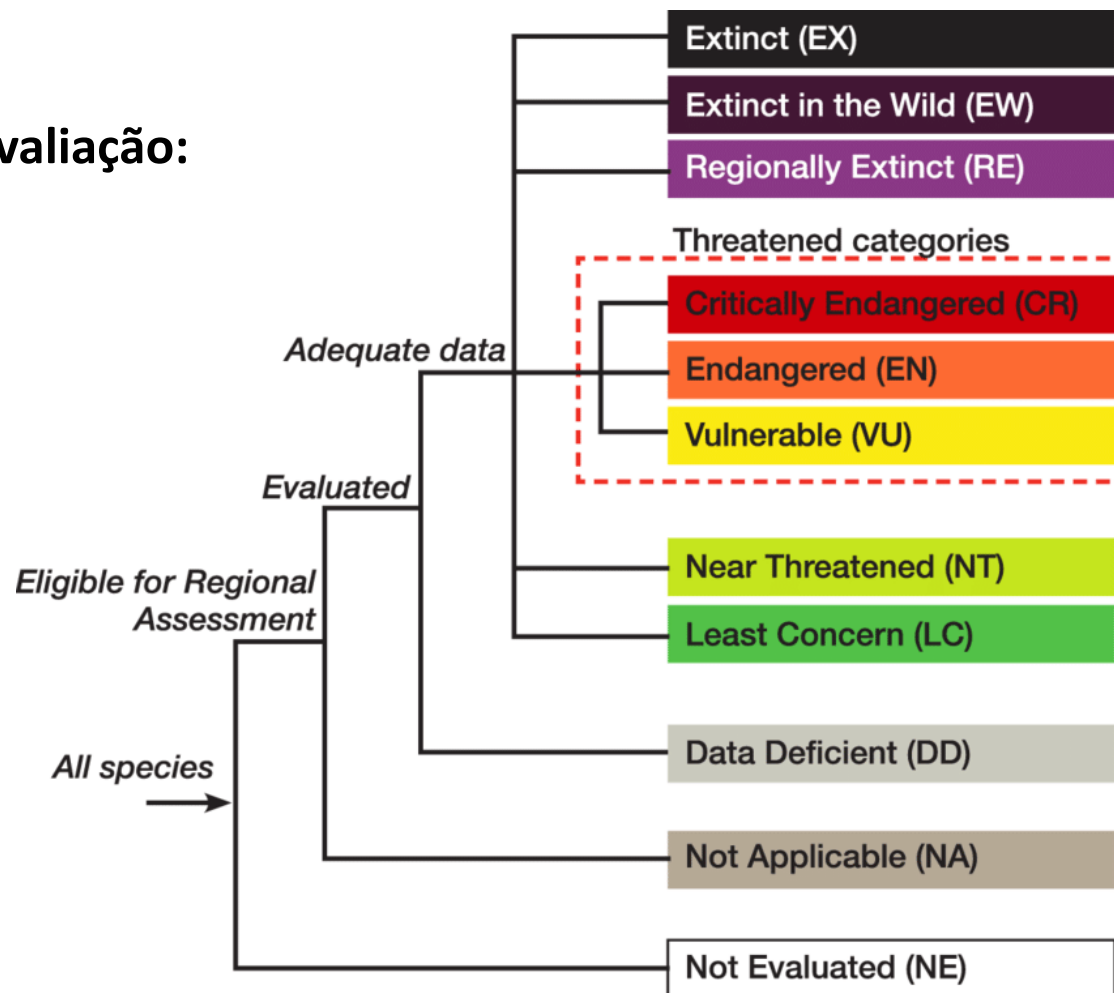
valiação:

Extinct (EX)
Extinct in the Wild (EW)
Regionally Extinct (RE)
Threatened categories
Critically Endangered (CR)
Endangered (EN)
Vulnerable (VU)
Adequate data
Evaluated
Near Threatened (NT)
Eligible for Regional Assessment
Least Concern (LC)
Data Deficient (DD)
All species
Not Applicable (NA)
Not Evaluated (NE)